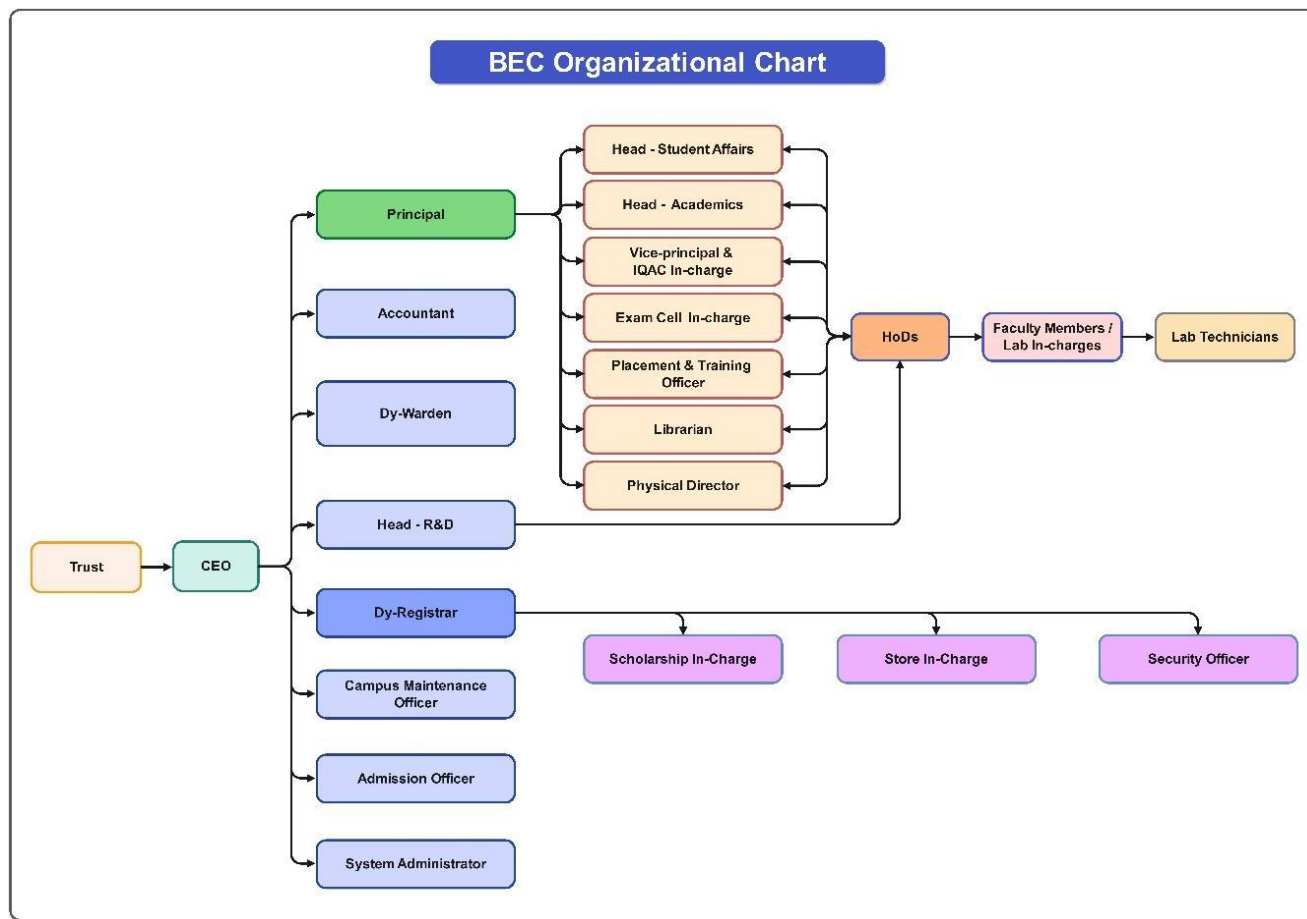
BEC Organizational Chart

Trust

CEO

Principal

Accountant

Dy-Warden

Head - R&D

Dy-Registrar

Campus Maintenance Officer

Admission Officer

System Administrator

Head - Student Affairs

Head - Academics

Vice-principal & IQAC In-charge

Exam Cell In-charge

Placement & Training Officer

Librarian

Physical Director

HoDs

Faculty Members / Lab In-charges

Lab Technicians

Scholarship In-Charge

Store In-Charge

Security Officer